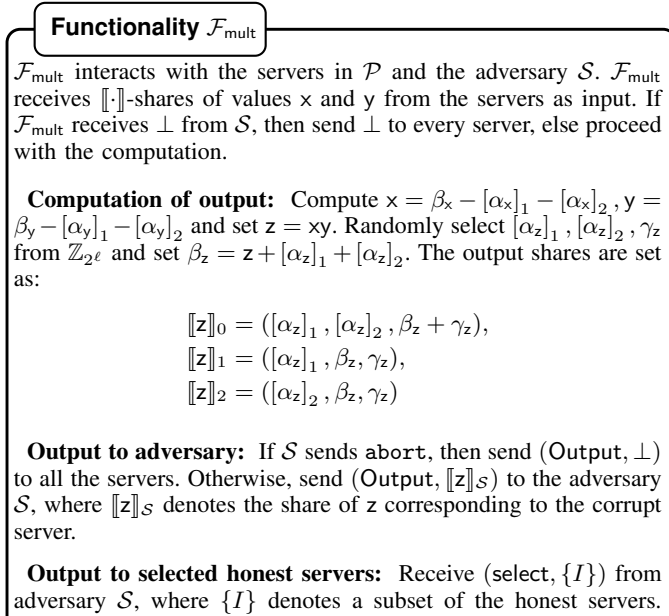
Functionality $\mathcal{F}_{\mathsf{mult}}$

$\mathcal{F}_{\mathsf{mult}}$ interacts with the servers in $\mathcal{P}$ and the adversary $\mathcal{S}$. $\mathcal{F}_{\mathsf{mult}}$ receives $[\![\cdot]\!]$-shares of values $\mathsf{x}$ and $\mathsf{y}$ from the servers as input. If $\mathcal{F}_{\mathsf{mult}}$ receives $\perp$ from $\mathcal{S}$, then send $\perp$ to every server, else proceed with the computation.

**Computation of output:** Compute $\mathsf{x} = \beta_{\mathsf{x}} - [\alpha_{\mathsf{x}}]_1 - [\alpha_{\mathsf{x}}]_2$, $\mathsf{y} = \beta_{\mathsf{y}} - [\alpha_{\mathsf{y}}]_1 - [\alpha_{\mathsf{y}}]_2$ and set $\mathsf{z} = \mathsf{xy}$. Randomly select $[\alpha_{\mathsf{z}}]_1, [\alpha_{\mathsf{z}}]_2, \gamma_{\mathsf{z}}$ from $\mathbb{Z}_{2^\ell}$ and set $\beta_{\mathsf{z}} = \mathsf{z} + [\alpha_{\mathsf{z}}]_1 + [\alpha_{\mathsf{z}}]_2$. The output shares are set as:

$[\![\mathsf{z}]\!]_0 = ([\alpha_{\mathsf{z}}]_1, [\alpha_{\mathsf{z}}]_2, \beta_{\mathsf{z}} + \gamma_{\mathsf{z}})$,
$[\![\mathsf{z}]\!]_1 = ([\alpha_{\mathsf{z}}]_1, \beta_{\mathsf{z}}, \gamma_{\mathsf{z}})$,
$[\![\mathsf{z}]\!]_2 = ([\alpha_{\mathsf{z}}]_2, \beta_{\mathsf{z}}, \gamma_{\mathsf{z}})$

**Output to adversary:** If $\mathcal{S}$ sends abort, then send (Output, $\perp$) to all the servers. Otherwise, send (Output, $[\![\mathsf{z}]\!]_{\mathcal{S}}$) to the adversary $\mathcal{S}$, where $[\![\mathsf{z}]\!]_{\mathcal{S}}$ denotes the share of $\mathsf{z}$ corresponding to the corrupt server.

**Output to selected honest servers:** Receive (select, $\{I\}$) from adversary $\mathcal{S}$, where $\{I\}$ denotes a subset of the honest servers.